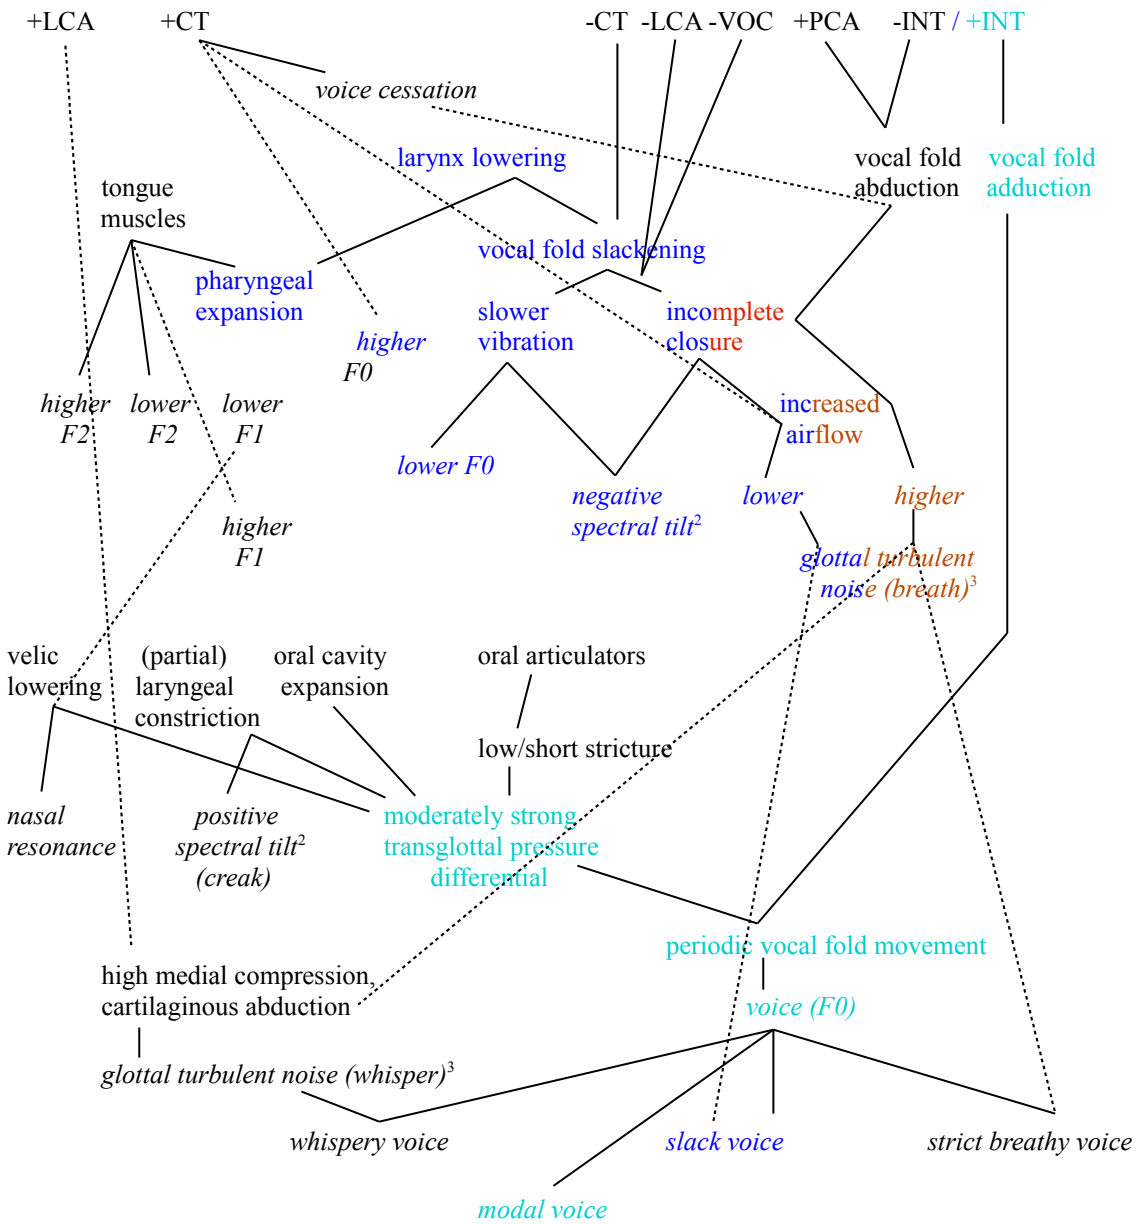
+LCA +CT -CT -LCA -VOC +PCA -INT / +INT

voice cessation

larynx lowering

vocal fold abduction

vocal fold adduction

tongue muscles

vocal fold slackening

pharyngeal expansion

higher F0

slower vibration

incomplete closure

higher F2

lower F2

lower F1

increased airflow

lower F0

negative spectral tilt$^2$

lower

higher

higher F1

glottal turbulent noise (breath)$^3$

velic lowering

(partial) laryngeal constriction

oral cavity expansion

oral articulators

low/short stricture

nasal resonance

positive spectral tilt$^2$ (creak)

moderately strong transglottal pressure differential

periodic vocal fold movement

high medial compression, cartilaginous abduction

voice (F0)

glottal turbulent noise (whisper)$^3$

whispery voice

slack voice

strict breathy voice

modal voice